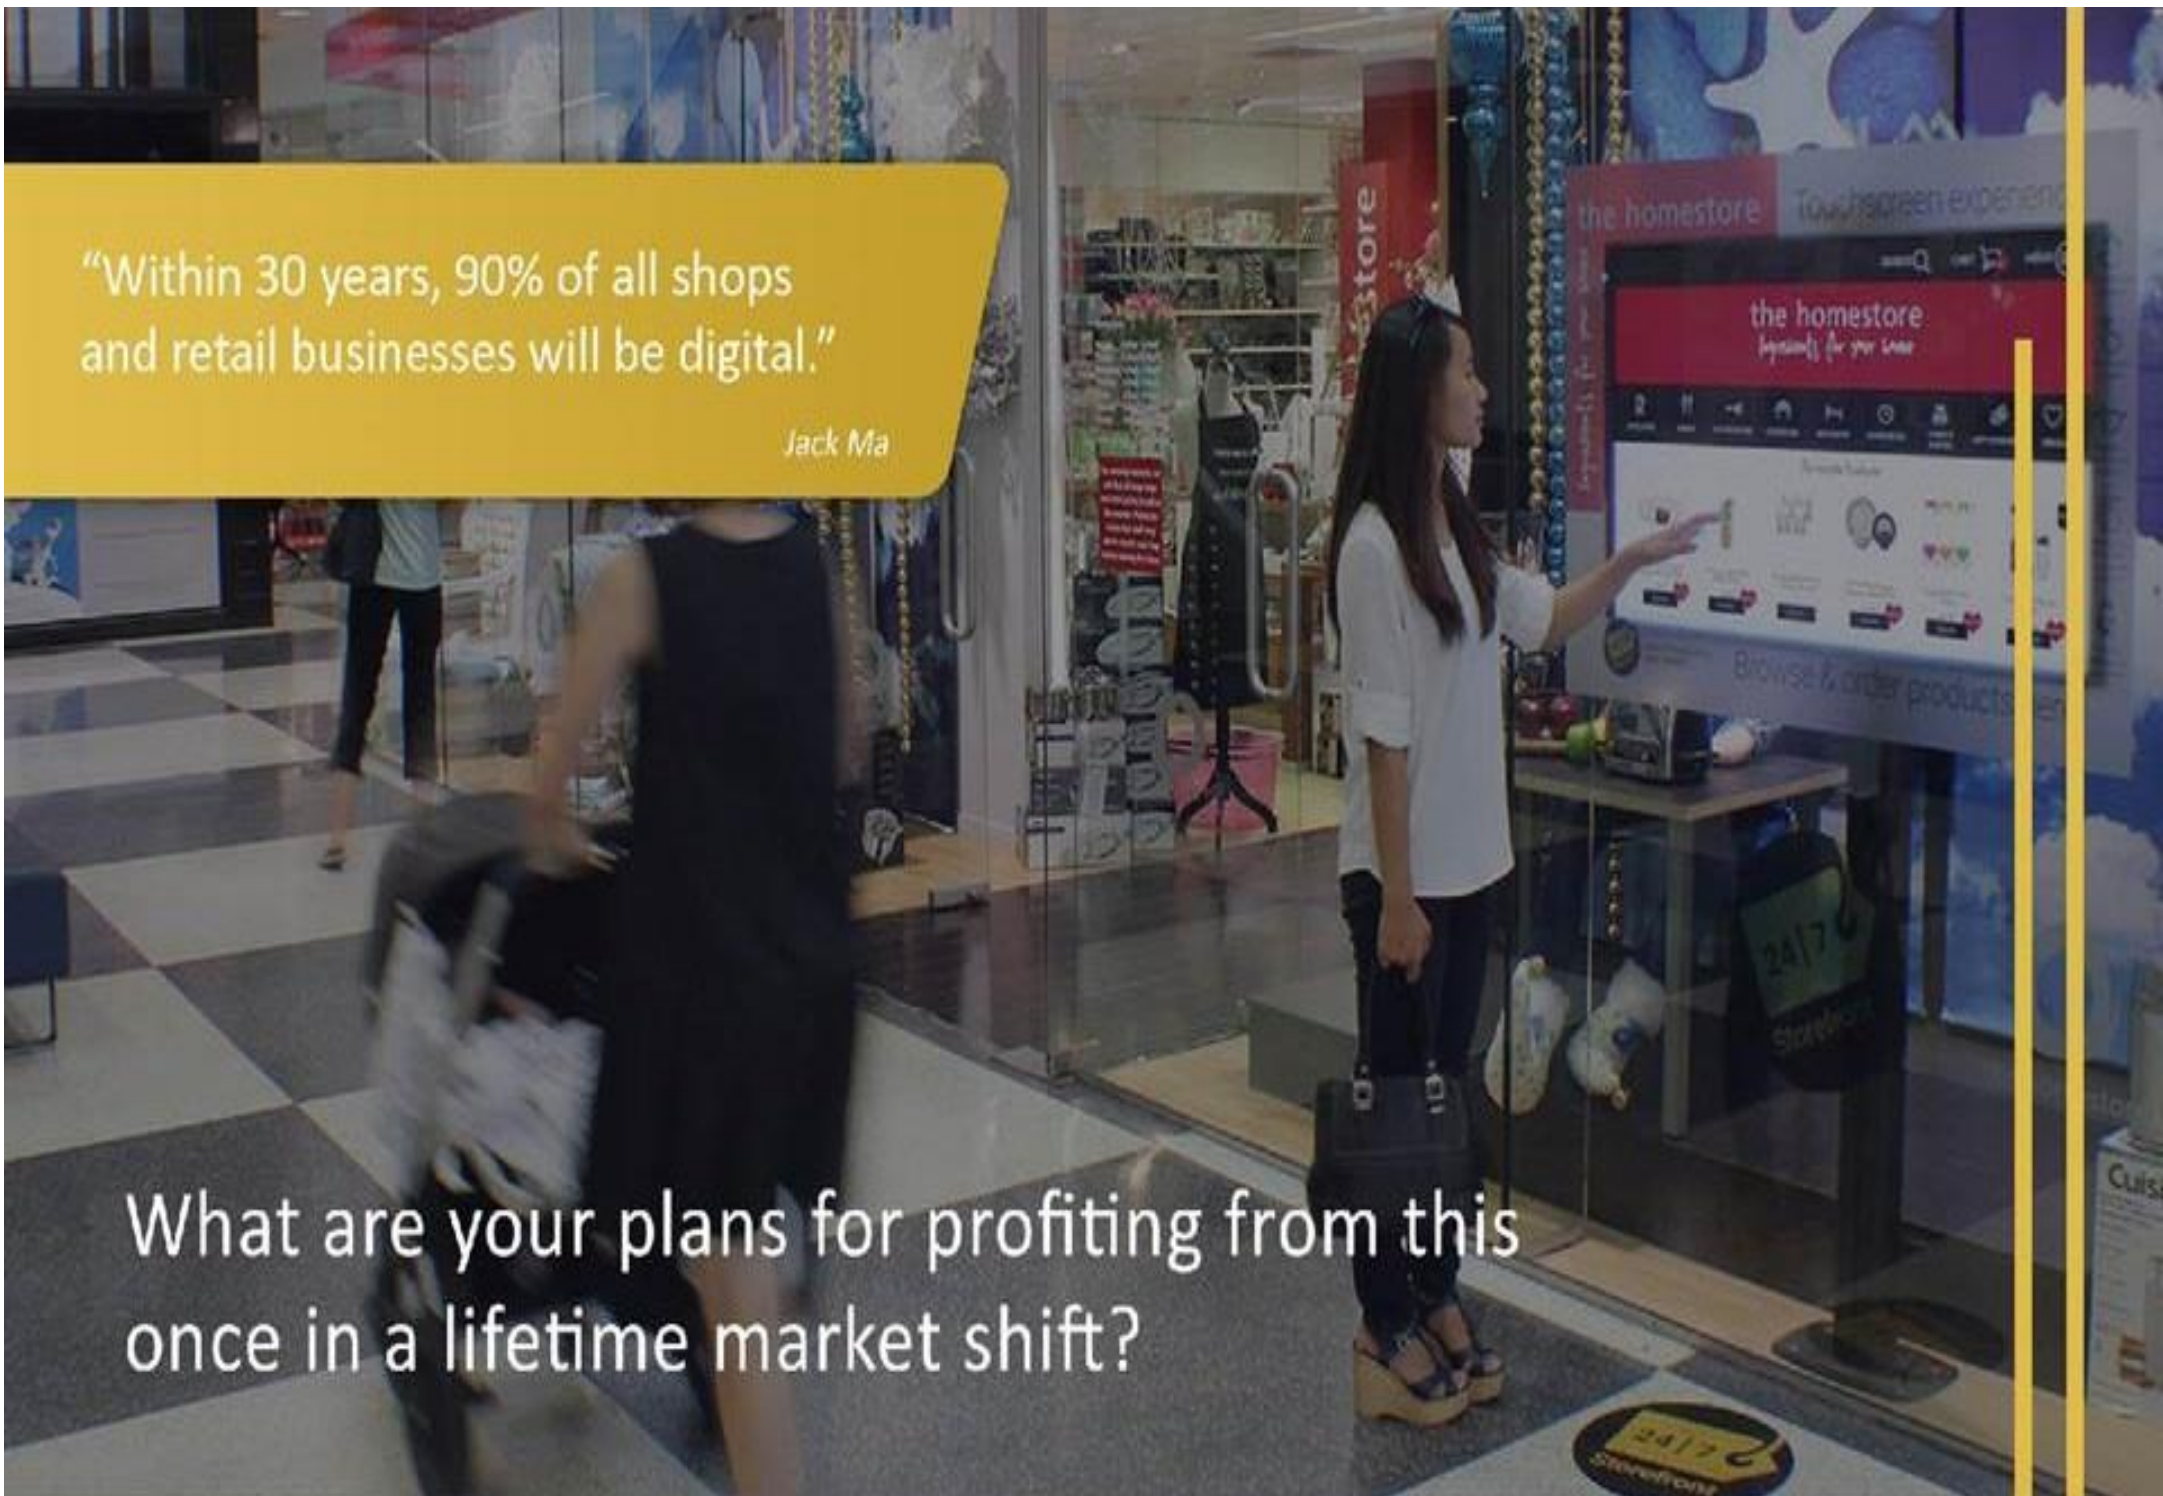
"Within 30 years, 90% of all shops and retail businesses will be digital."

Jack Ma

store

the homestore

Touchscreen experienc

the homestore

Browse & order products

24/7

Storefront

What are your plans for profiting from this once in a lifetime market shift?

24/7

Storefront

Cuis